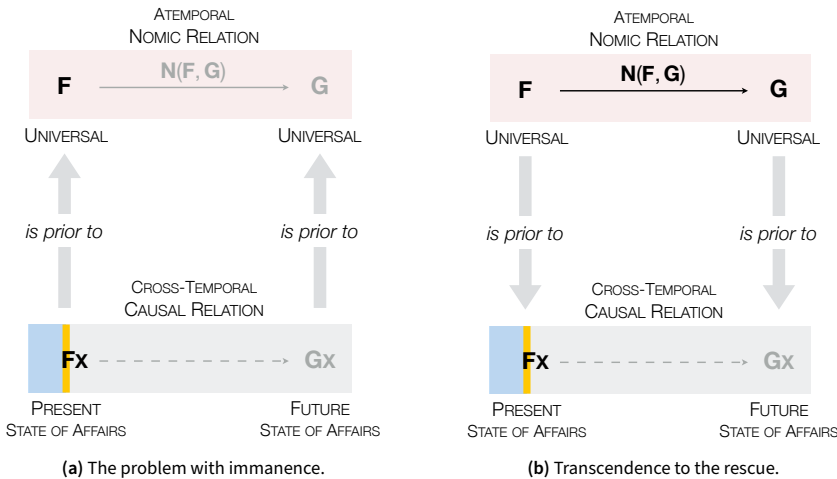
ATEMPORAL
NOMIC RELATION

F

N(F, G)

G

UNIVERSAL

UNIVERSAL

is prior to

is prior to

CROSS-TEMPORAL
CAUSAL RELATION

Fx

Gx

PRESENT
STATE OF AFFAIRS

FUTURE
STATE OF AFFAIRS

**(a)** The problem with immanence.

ATEMPORAL
NOMIC RELATION

F

N(F, G)

G

UNIVERSAL

UNIVERSAL

is prior to

is prior to

CROSS-TEMPORAL
CAUSAL RELATION

Fx

Gx

PRESENT
STATE OF AFFAIRS

FUTURE
STATE OF AFFAIRS

**(b)** Transcendence to the rescue.